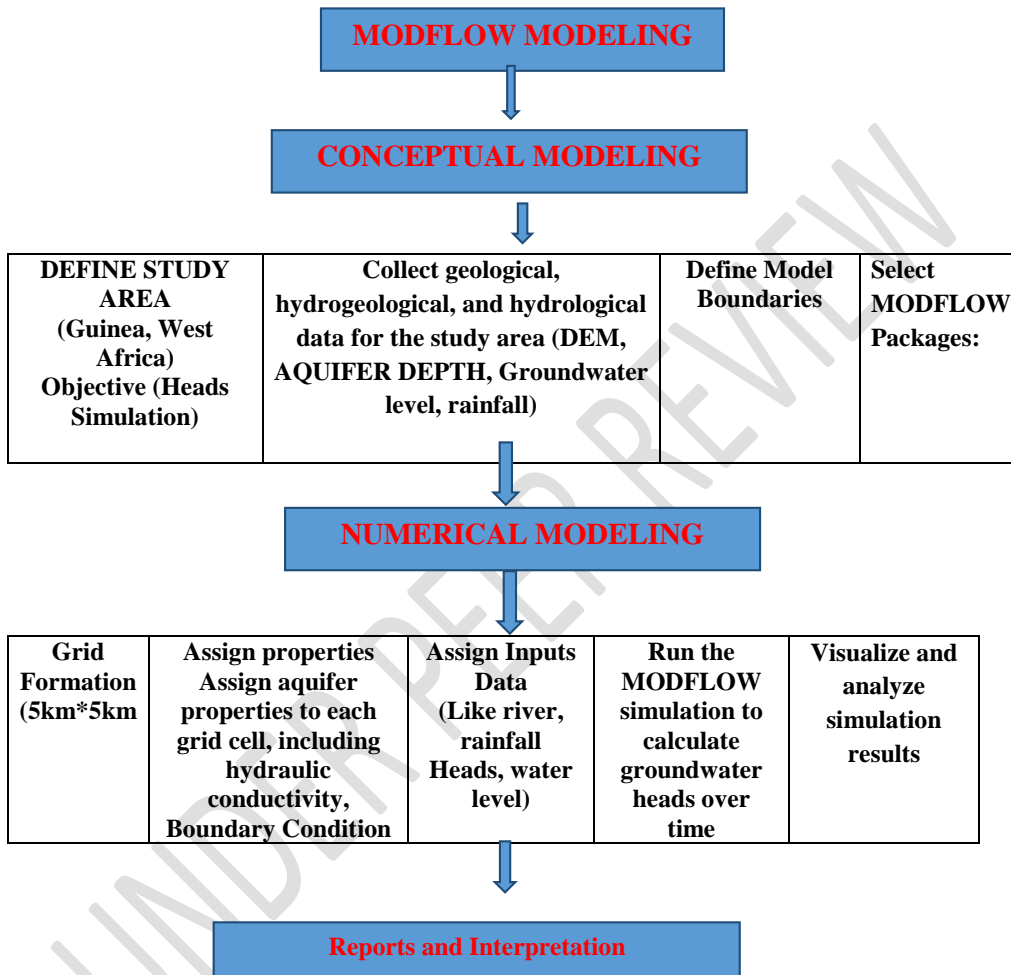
MODFLOW MODELING

CONCEPTUAL MODELING

| DEFINE STUDY AREA (Guinea, West Africa) Objective (Heads Simulation) | Collect geological, hydrogeological, and hydrological data for the study area (DEM, AQUIFER DEPTH, Groundwater level, rainfall) | Define Model Boundaries | Select MODFLOW Packages: |
|---|---|---|---|

NUMERICAL MODELING

| Grid Formation (5km*5km | Assign properties Assign aquifer properties to each grid cell, including hydraulic conductivity, Boundary Condition | Assign Inputs Data (Like river, rainfall Heads, water level) | Run the MODFLOW simulation to calculate groundwater heads over time | Visualize and analyze simulation results |
|---|---|---|---|---|

Reports and Interpretation

UNDER PEER REVIEW